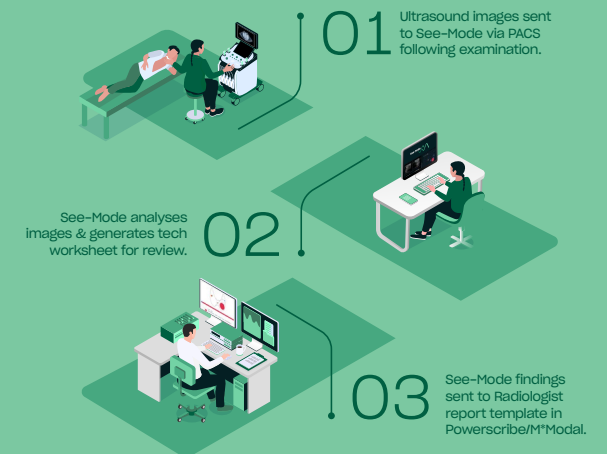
01 Ultrasound images sent to See-Mode via PACS following examination.

See-Mode analyses images & generates tech worksheet for review. 02

03 See-Mode findings sent to Radiologist report template in Powerscribe/M*Modal.